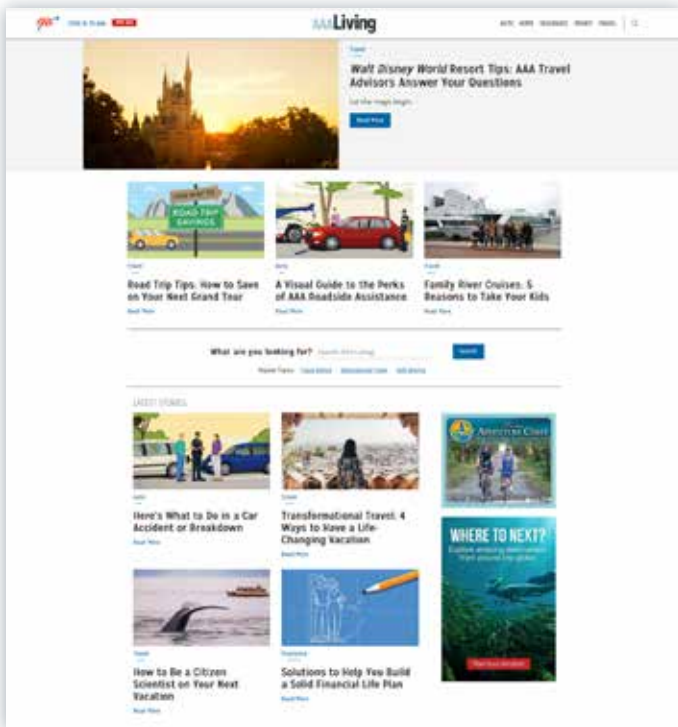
AAA Living

AUTO HOME INSURANCE MONEY TRAVEL

Travel

Walt Disney World Resort Tips: AAA Travel Advisors Answer Your Questions

Let the magic begin.

Read More

ROAD TRIP SAVINGS

Travel

Road Trip Tips: How to Save on Your Next Grand Tour

Read More

Auto

A Visual Guide to the Perks of AAA Roadside Assistance

Read More

Travel

Family River Cruises: 5 Reasons to Take Your Kids

Read More

What are you looking for?

Search

LATEST STORIES

Auto

Here's What to Do in a Car Accident or Breakdown

Read More

Travel

Transformational Travel: 4 Ways to Have a Life-Changing Vacation

Read More

Travel

How to Be a Citizen Scientist on Your Next Vacation

Read More

Financial

Solutions to Help You Build a Solid Financial Life Plan

Read More

WHERE TO NEXT?